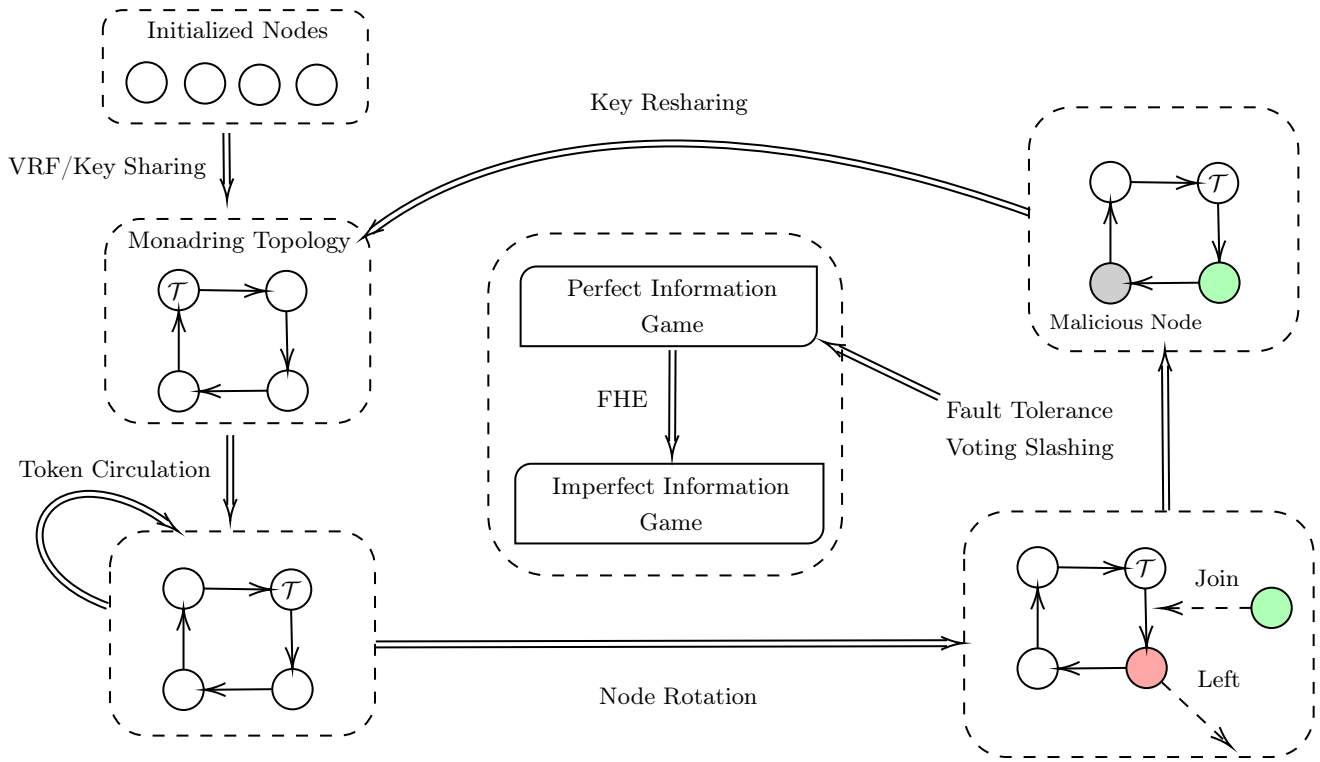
Initialized Nodes

VRF/Key Sharing

Key Resharing

Monadring Topology

$\mathcal{T}$

$\mathcal{T}$

Malicious Node

Perfect Information Game

FHE

Imperfect Information Game

Fault Tolerance
Voting Slashing

Token Circulation

$\mathcal{T}$

$\mathcal{T}$

Join

Left

Node Rotation